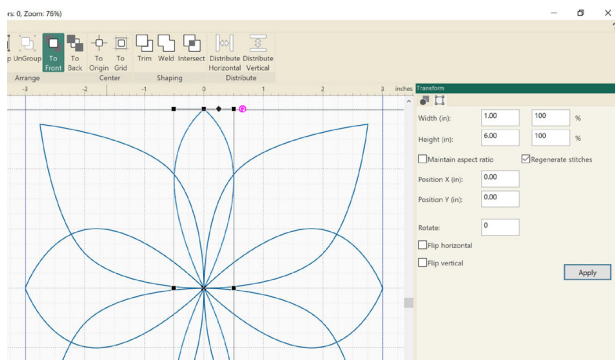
rs: 0, Zoom: 75%)

p UnGroup To Front To Back To Origin To Grid Trim Weld Intersect Distribute Horizontal Distribute Vertical

Arrange Center Shaping Distribute

-3 -2 -1 0 1 2 3 inches

Transform

Width (in): 1.00 100 %

Height (in): 6.00 100 %

Maintain aspect ratio

Regenerate stitches

Position X (in): 0.00

Position Y (in): 0.00

Rotate: 0

Flip horizontal

Flip vertical

Apply